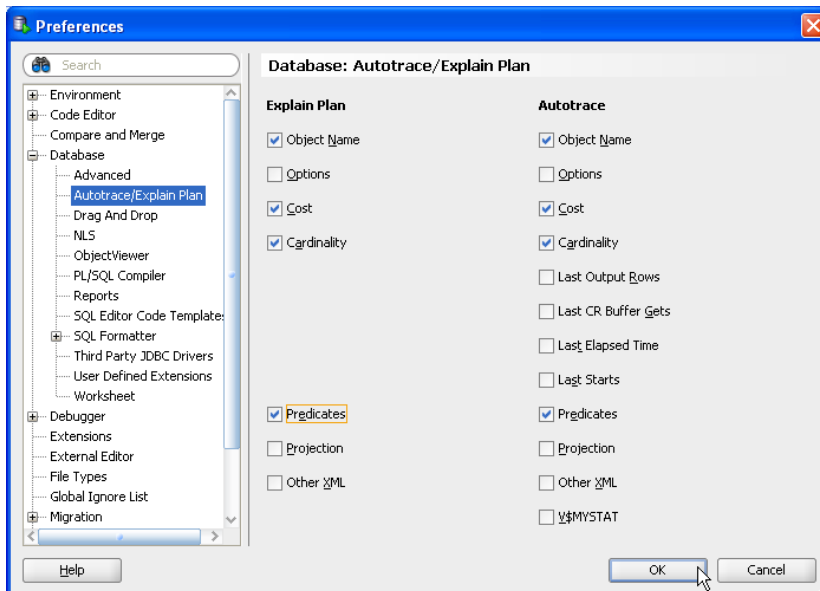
Preferences

Search

Environment
Code Editor
Compare and Merge
Database
Advanced
Autotrace/Explain Plan
Drag And Drop
NLS
ObjectViewer
PL/SQL Compiler
Reports
SQL Editor Code Template
SQL Formatter
Third Party JDBC Drivers
User Defined Extensions
Worksheet
Debugger
Extensions
External Editor
File Types
Global Ignore List
Migration

Database: Autotrace/Explain Plan

Explain Plan

Object Name
Options
Cost
Cardinality
Predicates
Projection
Other XML

Autotrace

Object Name
Options
Cost
Cardinality
Last Output Rows
Last CR Buffer Gets
Last Elapsed Time
Last Starts
Predicates
Projection
Other XML
V$MYSTAT

Help
OK
Cancel